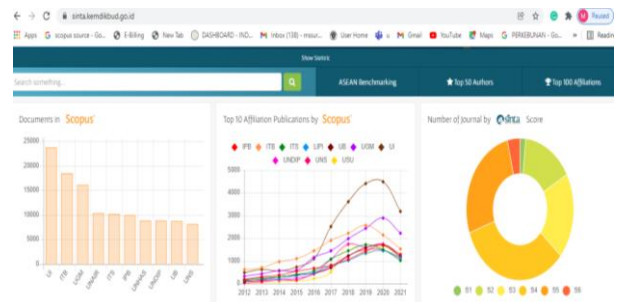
sinta.kemdikbud.go.id

Paused

Apps  scopus source - Go...  E-Billing  New Tab  DASHBOARD - INDO...  Inbox (138) - msur...  User Home  u  Gmail  YouTube  Maps  PERKEBUNAN - Go...  Readi

Show Sinta's

Search something...

ASEAN Benchmarking  Top 50 Authors  Top 100 Affiliations

Documents in Scopus

25000
20000
15000
10000
5000
0

UI  ITB  UGM  UNAIR  ITS  IPB  UNPAD  UNDIP  UB  UNS

Top 10 Affiliation Publications by Scopus

IPB  ITB  ITS  UPI  UB  UGM  UI  UNDIP  UNS  USU

5000
4000
3000
2000
1000
0

2012 2013 2014 2015 2016 2017 2018 2019 2020 2021

Number of Journal by sinta Score

S1  S2  S3  S4  S5  S6